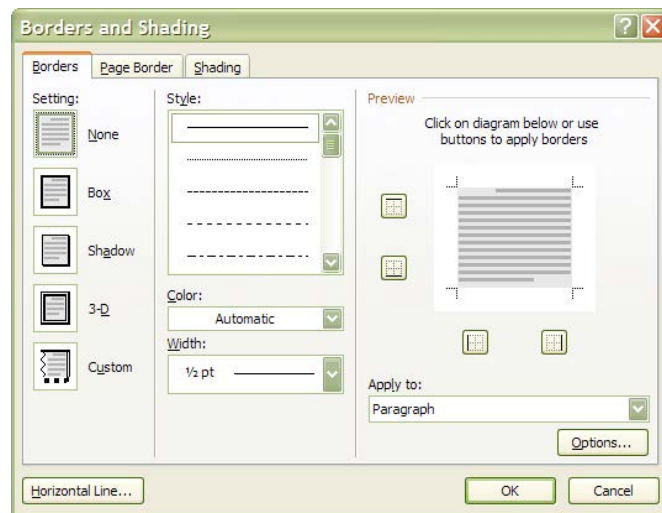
Borders and Shading

Borders | Page Border | Shading

Setting:

None

Box

Shadow

3-D

Custom

Style:

Color:

Automatic

Width:

½ pt

Preview

Click on diagram below or use buttons to apply borders

Apply to:

Paragraph

Options...

Horizontal Line...

OK

Cancel